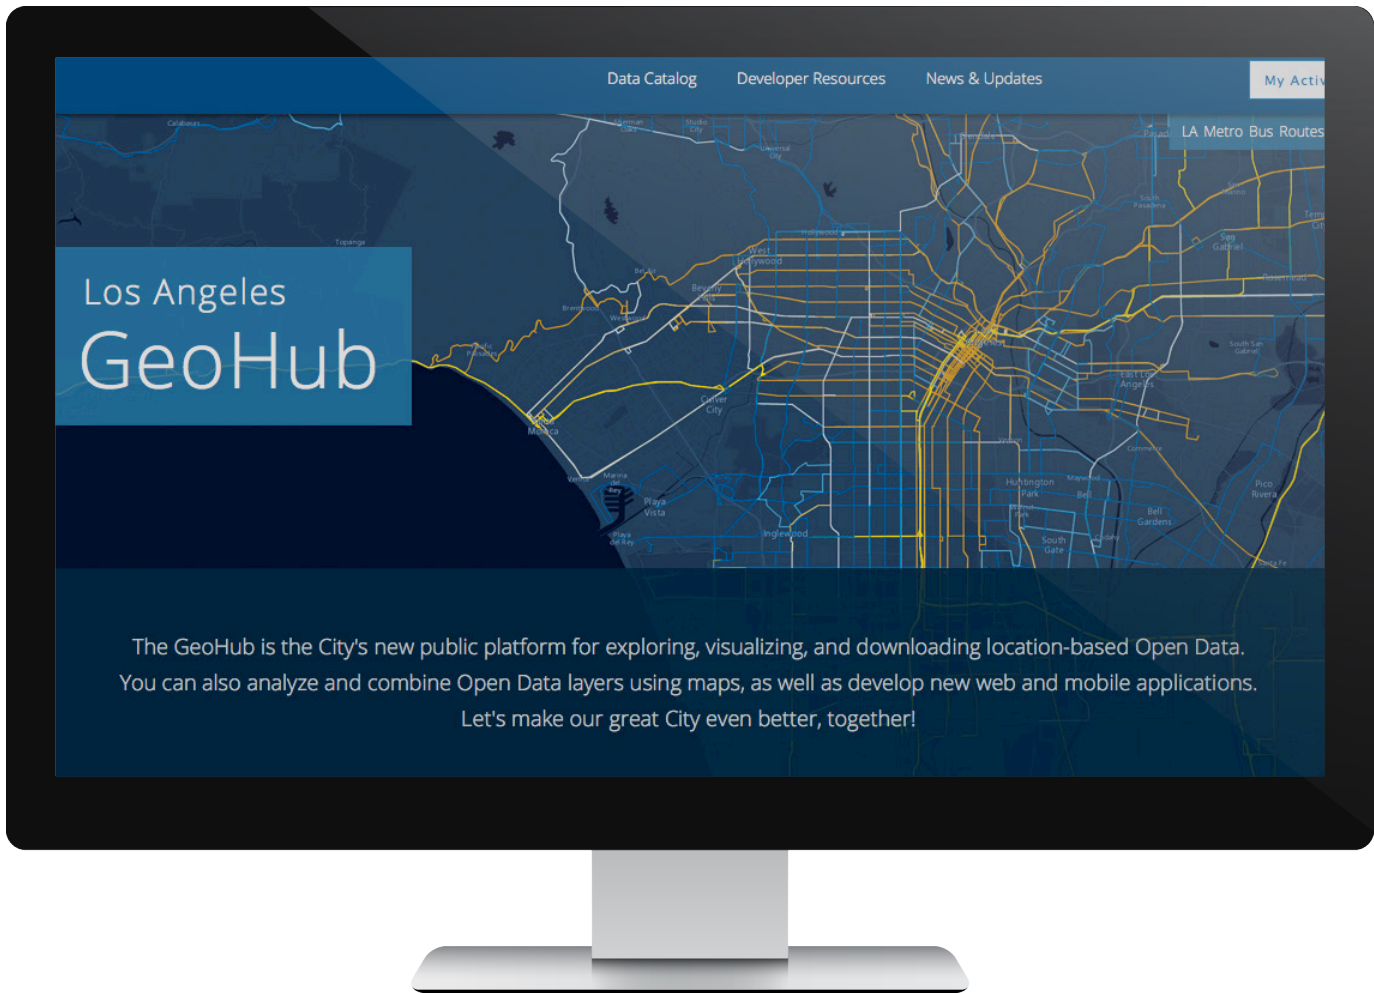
Data Catalog Developer Resources News & Updates My Activ

LA Metro Bus Routes

Los Angeles
GeoHub

West Hollywood

Beverly Hills

Culver City

Playa Vista

Inglewood

Huntington Park

South Gate

Bell Gardens

East Los Angeles

Pico Rivera

The GeoHub is the City's new public platform for exploring, visualizing, and downloading location-based Open Data. You can also analyze and combine Open Data layers using maps, as well as develop new web and mobile applications. Let's make our great City even better, together!